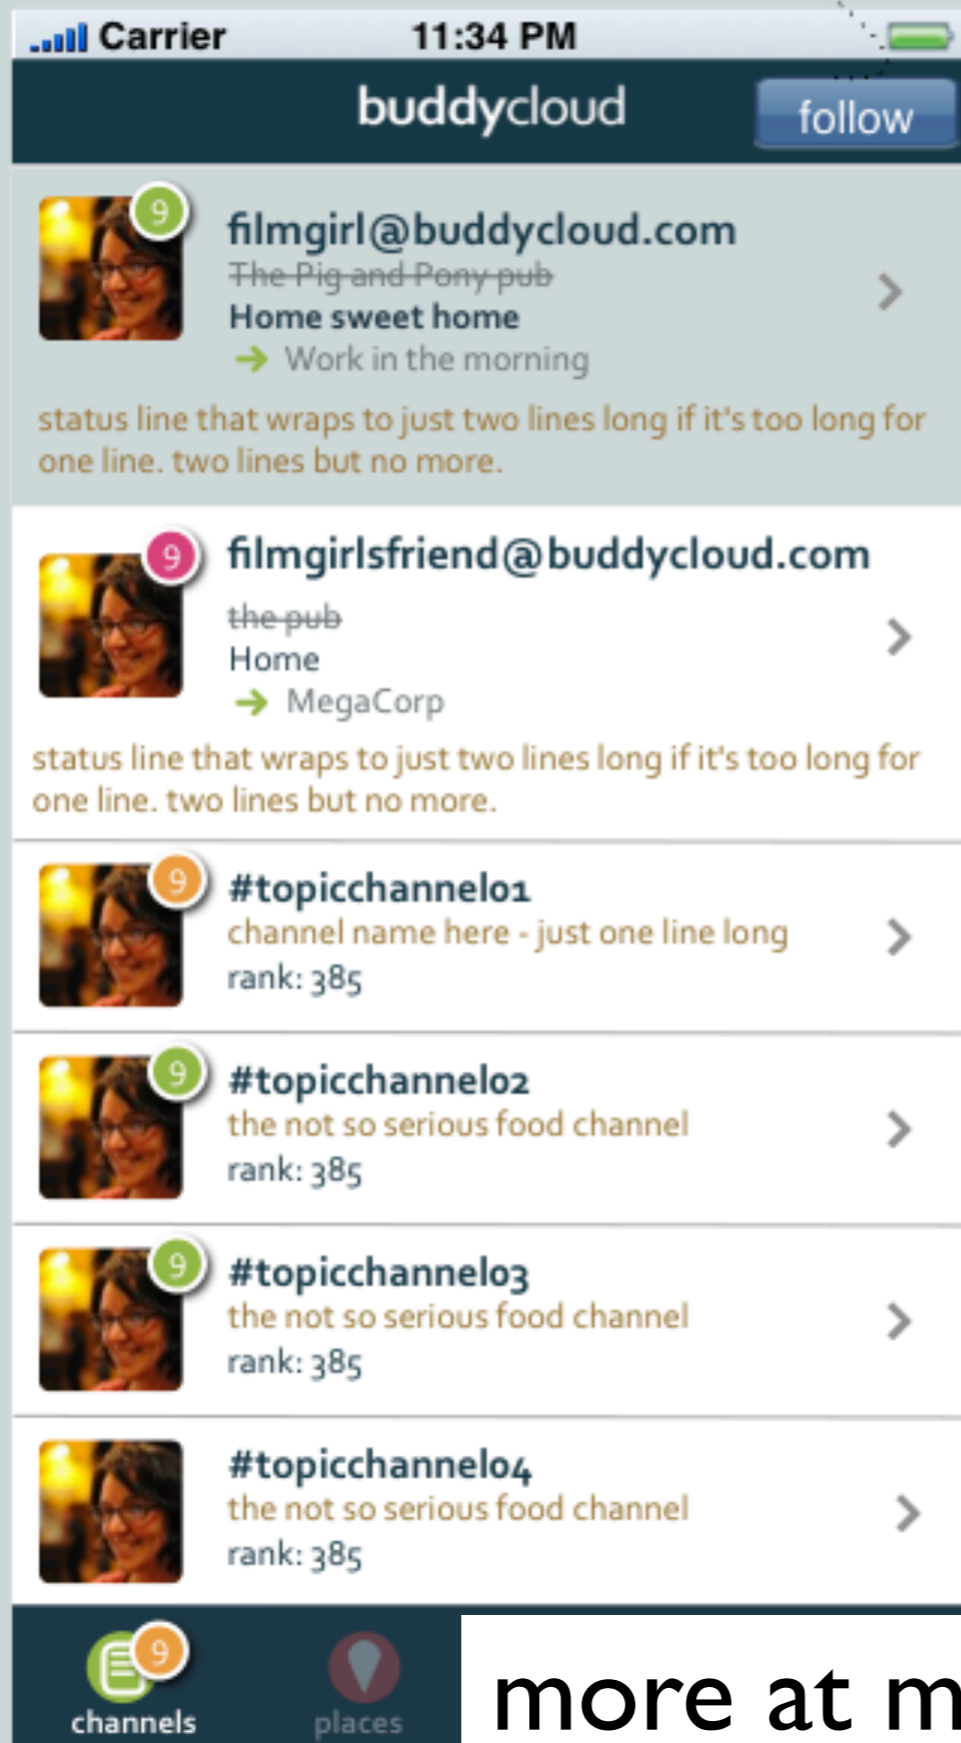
Carrier 11:34 PM

buddycloud

follow

9

filmgirl@buddycloud.com

~~The Pig and Pony pub~~

Home sweet home

Work in the morning

status line that wraps to just two lines long if it's too long for one line. two lines but no more.

9

filmgirlsfriend@buddycloud.com

~~the pub~~

Home

MegaCorp

status line that wraps to just two lines long if it's too long for one line. two lines but no more.

9

#topicchannel01

channel name here - just one line long

rank: 385

9

#topicchannel02

the not so serious food channel

rank: 385

9

#topicchannel03

the not so serious food channel

rank: 385

#topicchannel04

the not so serious food channel

rank: 385

9

channels

places

more at m